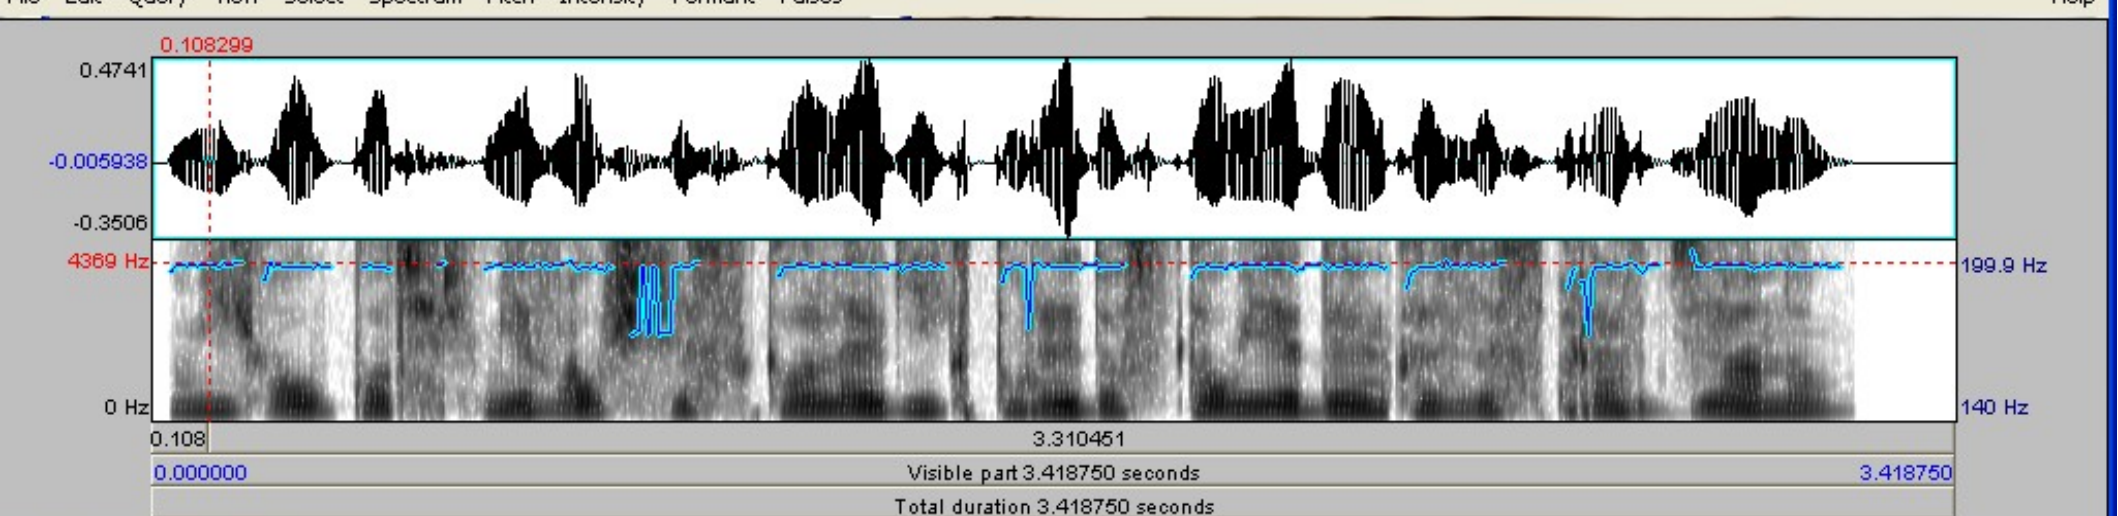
File Edit Query View Select Spectrum Pitch Intensity Formant Pulses Help

0.108299

0.4741

-0.005938

-0.3506

4369 Hz

0 Hz

199.9 Hz

140 Hz

0.108

3.310451

0.000000

Visible part 3.418750 seconds

3.418750

Total duration 3.418750 seconds